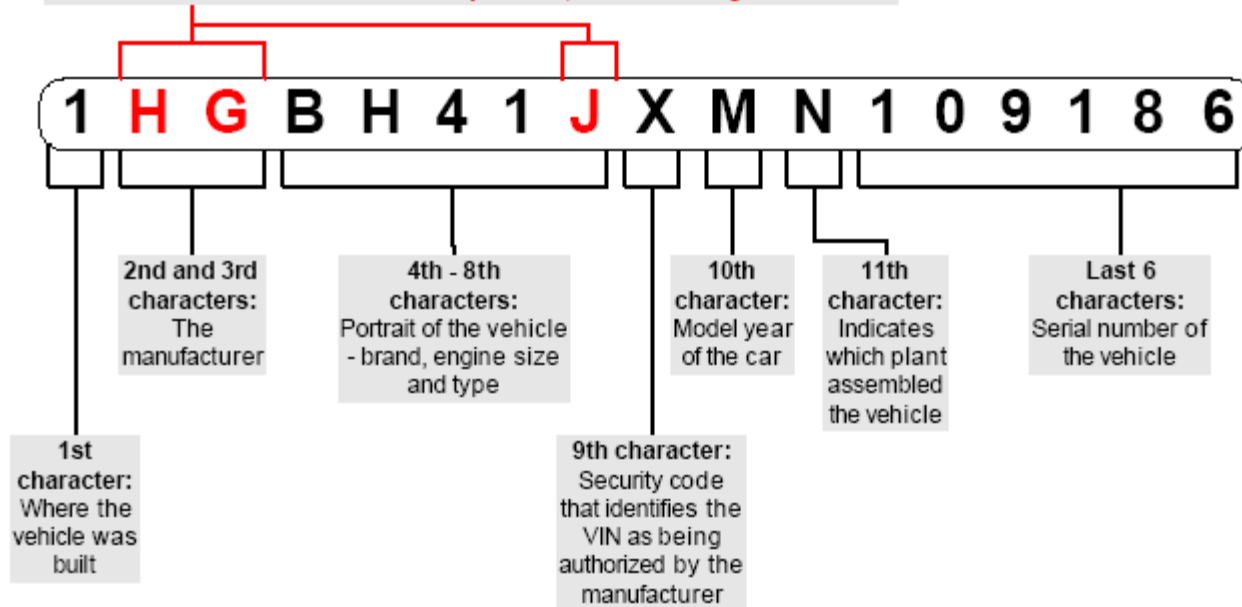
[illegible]

1 H G B H 4 1 J X M N 1 0 9 1 8 6

2nd and 3rd characters: The manufacturer

4th - 8th characters: Portrait of the vehicle - brand, engine size and type

10th character: Model year of the car

11th character: Indicates which plant assembled the vehicle

Last 6 characters: Serial number of the vehicle

1st character: Where the vehicle was built

9th character: Security code that identifies the VIN as being authorized by the manufacturer